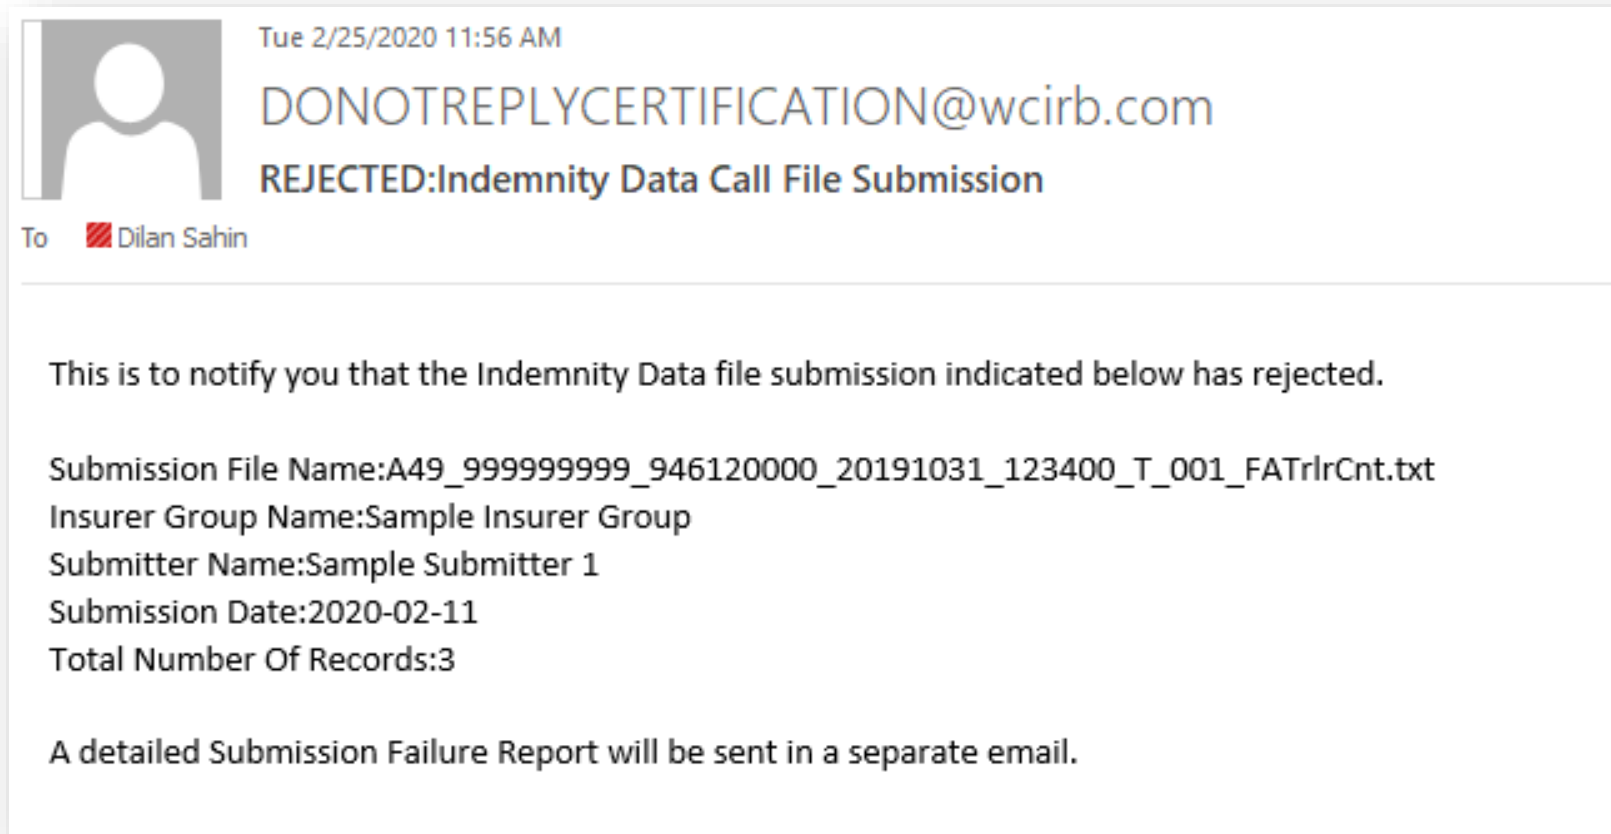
Tue 2/25/2020 11:56 AM

DONOTREPLYCERTIFICATION@wcirb.com

REJECTED:Indemnity Data Call File Submission

To Dilan Sahin

This is to notify you that the Indemnity Data file submission indicated below has rejected.

Submission File Name:A49_999999999_946120000_20191031_123400_T_001_FATrlrCnt.txt
Insurer Group Name:Sample Insurer Group
Submitter Name:Sample Submitter 1
Submission Date:2020-02-11
Total Number Of Records:3

A detailed Submission Failure Report will be sent in a separate email.